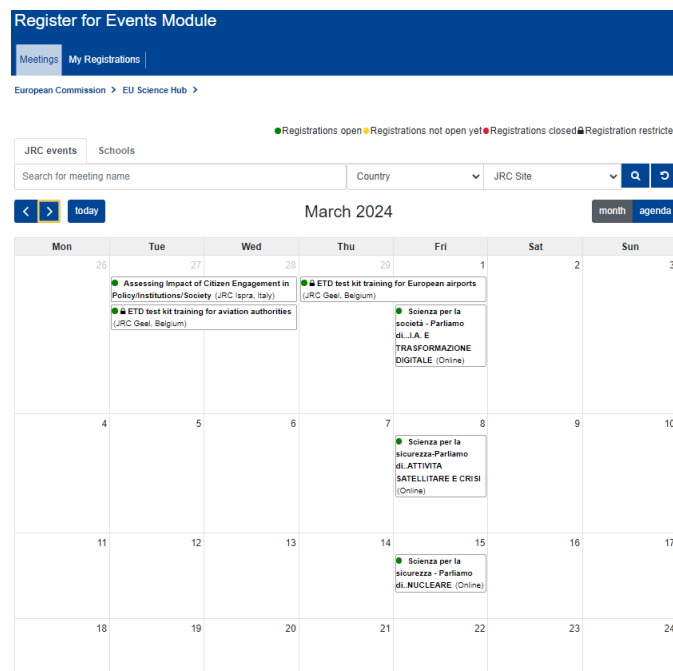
Register for Events Module

Meetings | My Registrations

European Commission > EU Science Hub >

Registrations open Registrations not open yet Registrations closed Registration restricte

JRC events | Schools

Search for meeting name | Country | JRC Site

< > today

March 2024

month | agenda

| Mon | Tue | Wed | Thu | Fri | Sat | Sun |
|---|---|---|---|---|---|---|
| 26 | 27 Assessing Impact of Citizen Engagement in Policy/Institutions/Society (JRC Ispra, Italy) ETD test kit training for aviation authorities (JRC Geel, Belgium) | 28 | 29 ETD test kit training for European airports (JRC Geel, Belgium) | 1 Scienza per la società - Parliamo di...I.A. E TRASFORMAZIONE DIGITALE (Online) | 2 | 3 |
| 4 | 5 | 6 | 7 | 8 Scienza per la sicurezza-Parliamo di..ATTIVITA SATELLITARE E CRISI (Online) | 9 | 10 |
| 11 | 12 | 13 | 14 | 15 Scienza per la sicurezza - Parliamo di..NUCLEARE (Online) | 16 | 17 |
| 18 | 19 | 20 | 21 | 22 | 23 | 24 |